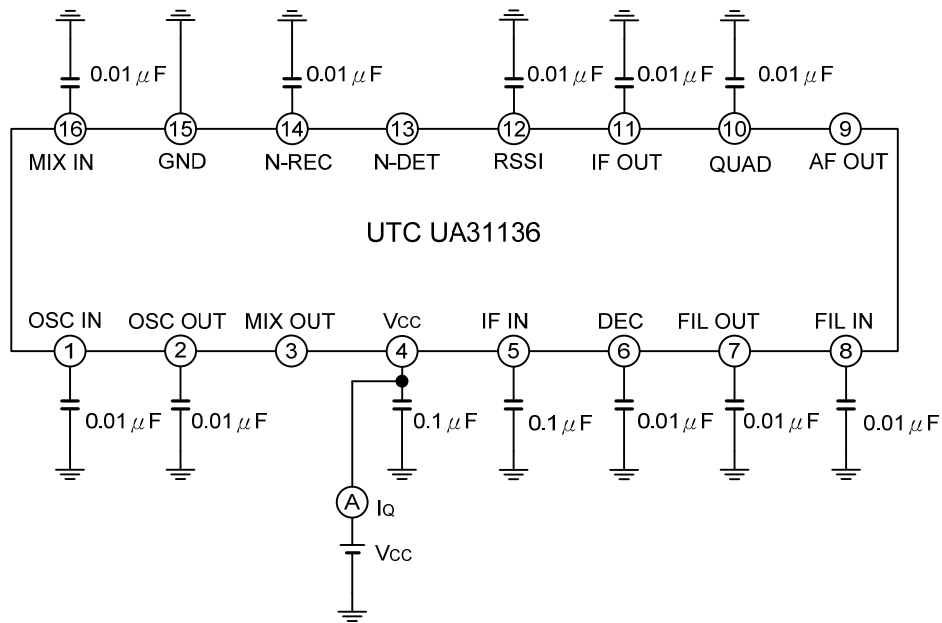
0.01$\mu$F
0.01$\mu$F
0.01$\mu$F
0.01$\mu$F
0.01$\mu$F

16 MIX IN
15 GND
14 N-REC
13 N-DET
12 RSSI
11 IF OUT
10 QUAD
9 AF OUT

UTC UA31136

OSC IN 1
OSC OUT 2
MIX OUT 3
Vcc 4
IF IN 5
DEC 6
FIL OUT 7
FIL IN 8

0.01$\mu$F
0.01$\mu$F
0.1$\mu$F
0.1$\mu$F
0.01$\mu$F
0.01$\mu$F
0.01$\mu$F

A
$I_Q$
Vcc